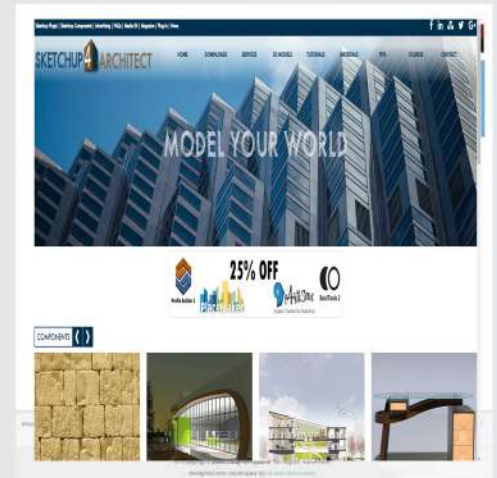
Sketchup Plugin | Sketchup Component | Advertising | FAQs | Media Kit | Magazine | Plug-in | News

SKETCHUP ARCHITECT

HOME DOWNLOADS SERVICES 3D MODELS TUTORIALS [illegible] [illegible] COURSES

MODEL YOUR WORLD

Profile Builder 2

25% OFF

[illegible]

COMPONENTS

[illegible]